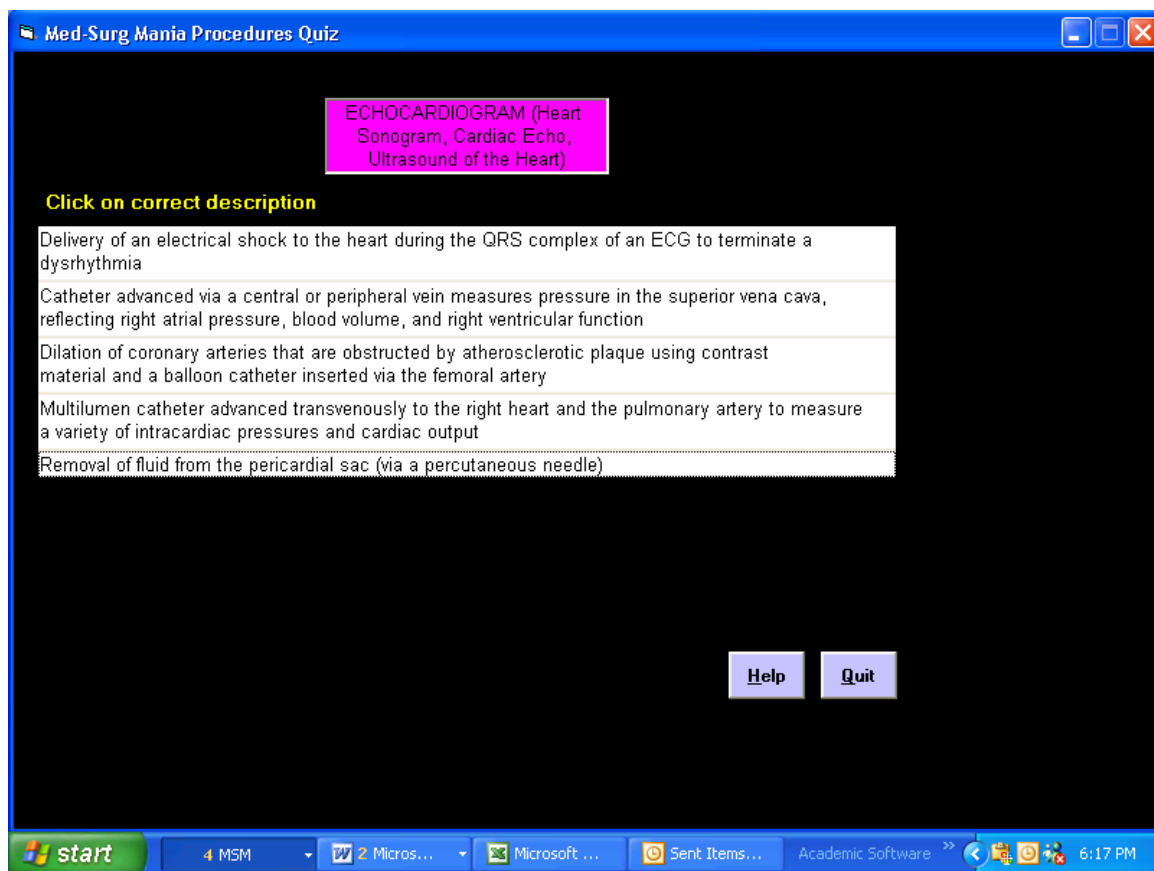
Med-Surg Mania Procedures Quiz

ECHOCARDIOGRAM (Heart Sonogram, Cardiac Echo, Ultrasound of the Heart)

Click on correct description

Delivery of an electrical shock to the heart during the QRS complex of an ECG to terminate a dysrhythmia

Catheter advanced via a central or peripheral vein measures pressure in the superior vena cava, reflecting right atrial pressure, blood volume, and right ventricular function

Dilation of coronary arteries that are obstructed by atherosclerotic plaque using contrast material and a balloon catheter inserted via the femoral artery

Multilumen catheter advanced transvenously to the right heart and the pulmonary artery to measure a variety of intracardiac pressures and cardiac output

Removal of fluid from the pericardial sac (via a percutaneous needle)

Help

Quit

start | 4 MSM | 2 Micros... | Microsoft ... | Sent Items... | Academic Software | 6:17 PM